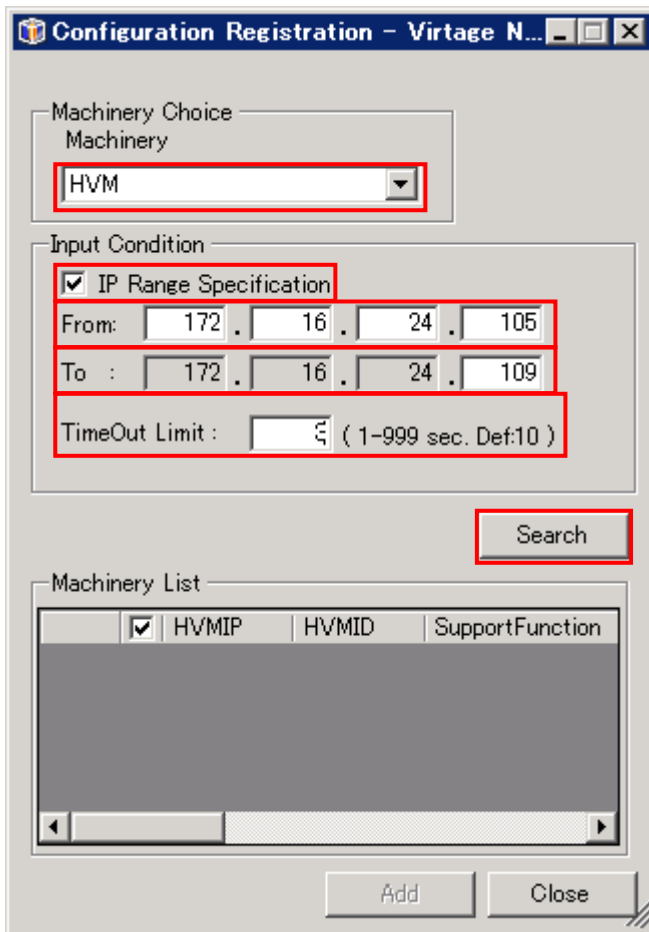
Configuration Registration - Virtage N...

Machinery Choice
Machinery
HVM

Input Condition
IP Range Specification
From: 172 . 16 . 24 . 105
To : 172 . 16 . 24 . 109
TimeOut Limit : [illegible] ( 1-999 sec. Def:10 )

Search

Machinery List

| | | HVMIP | HVMID | SupportFunction |
|---|---|---|---|---|

Add Close